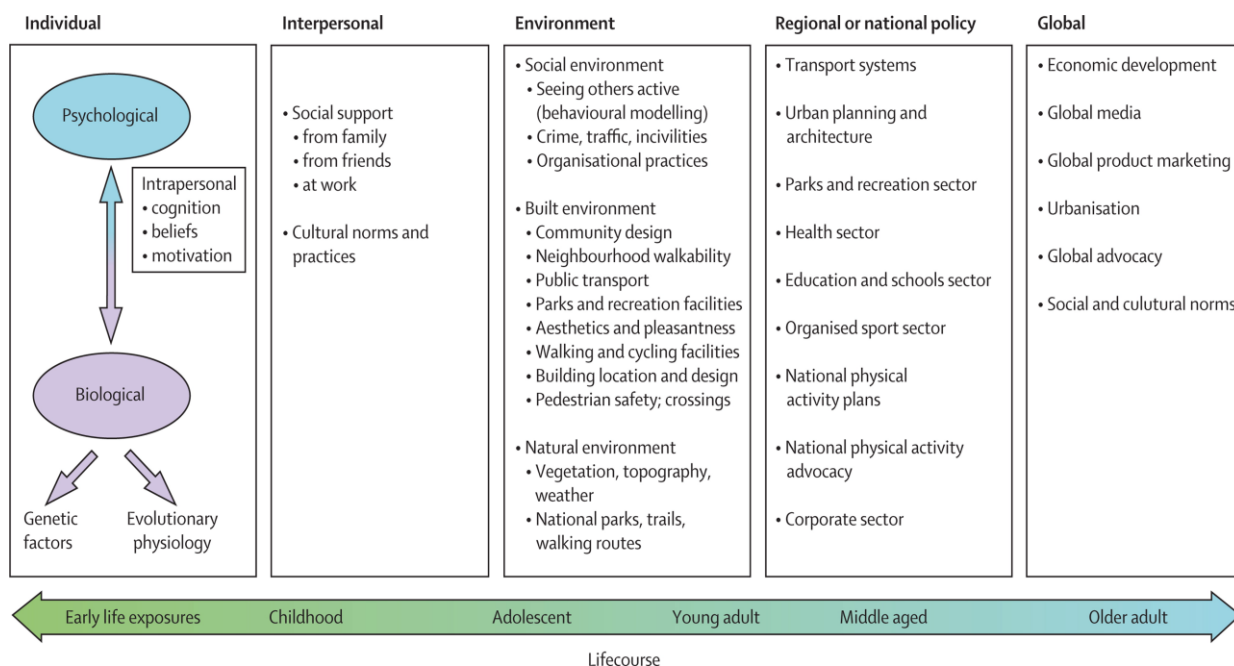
Individual

Psychological

Intrapersonal
• cognition
• beliefs
• motivation

Biological

Genetic factors

Evolutionary physiology

Interpersonal

• Social support
• from family
• from friends
• at work

• Cultural norms and practices

Environment

• Social environment
• Seeing others active (behavioural modelling)
• Crime, traffic, incivilities
• Organisational practices

• Built environment
• Community design
• Neighbourhood walkability
• Public transport
• Parks and recreation facilities
• Aesthetics and pleasantness
• Walking and cycling facilities
• Building location and design
• Pedestrian safety; crossings

• Natural environment
• Vegetation, topography, weather
• National parks, trails, walking routes

Regional or national policy

• Transport systems

• Urban planning and architecture

• Parks and recreation sector

• Health sector

• Education and schools sector

• Organised sport sector

• National physical activity plans

• National physical activity advocacy

• Corporate sector

Global

• Economic development

• Global media

• Global product marketing

• Urbanisation

• Global advocacy

• Social and culutural norms

Early life exposures Childhood Adolescent Young adult Middle aged Older adult

Lifecourse